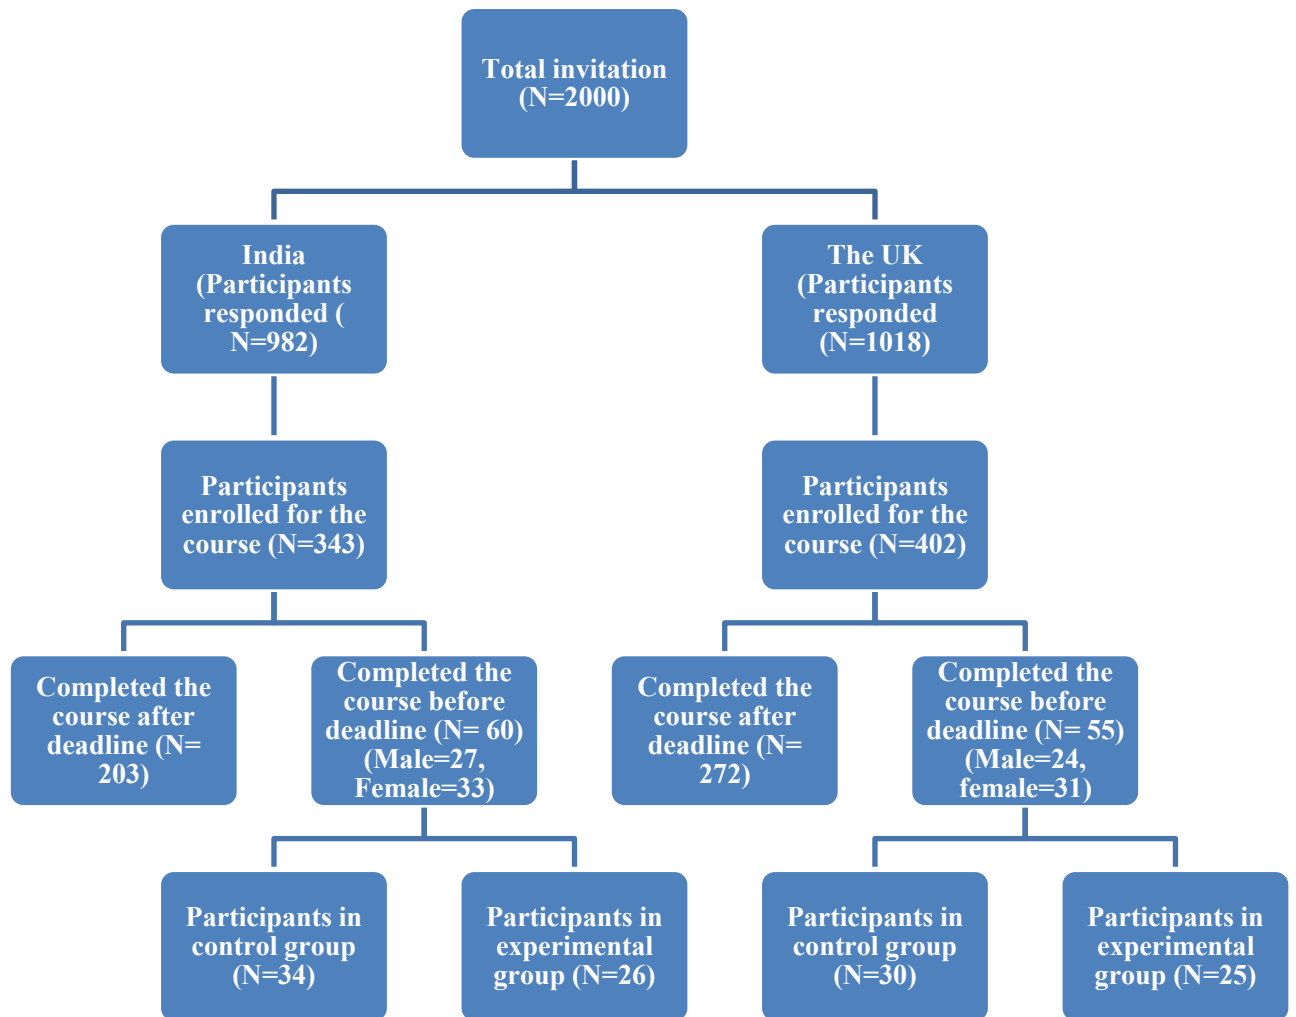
Total invitation (N=2000)

India (Participants responded ( N=982)

The UK (Participants responded (N=1018)

Participants enrolled for the course (N=343)

Participants enrolled for the course (N=402)

Completed the course after deadline (N= 203)

Completed the course before deadline (N= 60) (Male=27, Female=33)

Completed the course after deadline (N= 272)

Completed the course before deadline (N= 55) (Male=24, female=31)

Participants in control group (N=34)

Participants in experimental group (N=26)

Participants in control group (N=30)

Participants in experimental group (N=25)